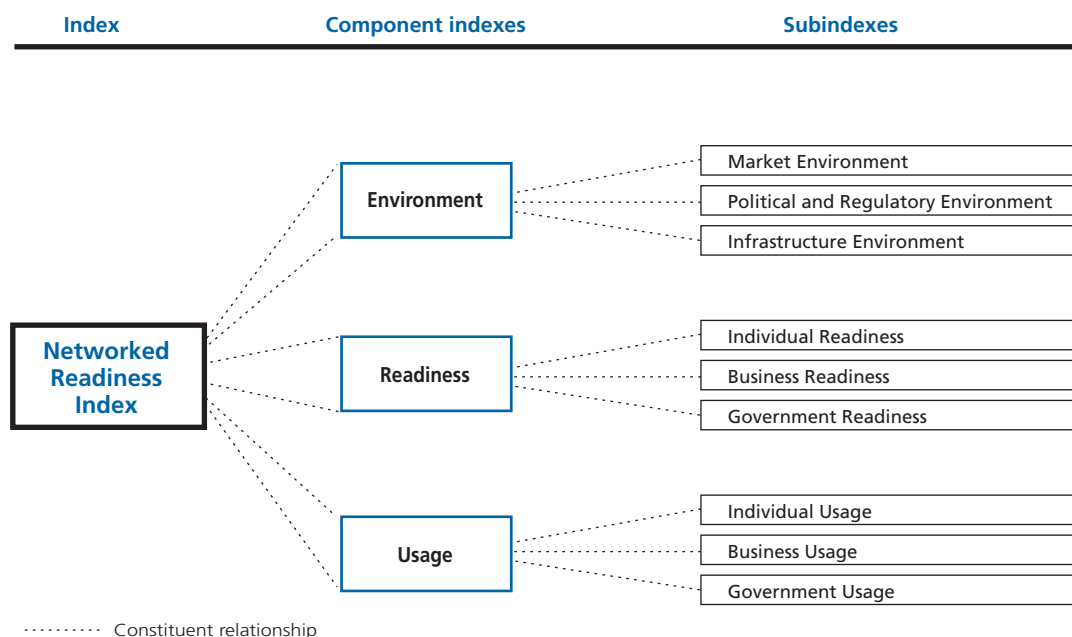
Index

Component indexes

Subindexes

Networked Readiness Index

Environment

Readiness

Usage

Market Environment

Political and Regulatory Environment

Infrastructure Environment

Individual Readiness

Business Readiness

Government Readiness

Individual Usage

Business Usage

Government Usage

Constituent relationship